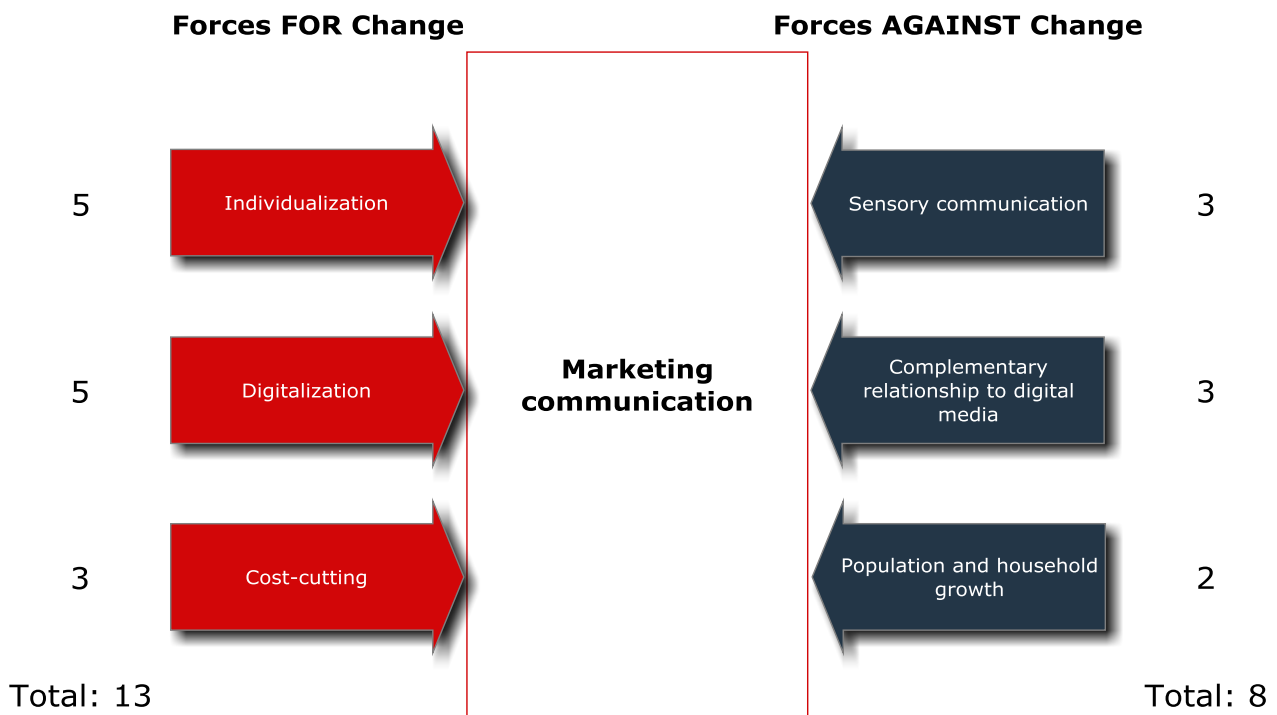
Forces FOR Change

Forces AGAINST Change

5

Individualization

Sensory communication

3

5

Digitalization

Marketing communication

Complementary relationship to digital media

3

3

Cost-cutting

Population and household growth

2

Total: 13

Total: 8